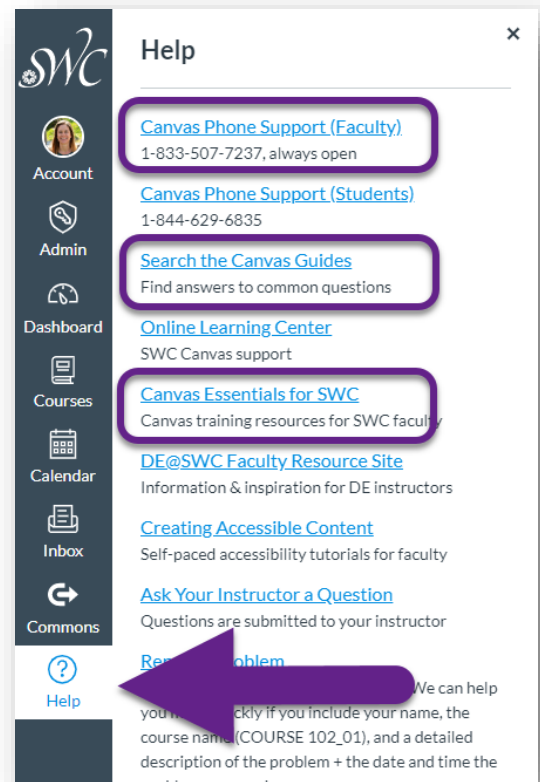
SWC

Account

Admin

Dashboard

Courses

Calendar

Inbox

Commons

Help

Help

×

Canvas Phone Support (Faculty)
1-833-507-7237, always open

Canvas Phone Support (Students)
1-844-629-6835

Search the Canvas Guides
Find answers to common questions

Online Learning Center
SWC Canvas support

Canvas Essentials for SWC
Canvas training resources for SWC faculty

DE@SWC Faculty Resource Site
Information & inspiration for DE instructors

Creating Accessible Content
Self-paced accessibility tutorials for faculty

Ask Your Instructor a Question
Questions are submitted to your instructor

Re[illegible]oblem
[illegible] We can help you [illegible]ckly if you include your name, the course nam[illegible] (COURSE 102_01), and a detailed description of the problem + the date and time the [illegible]